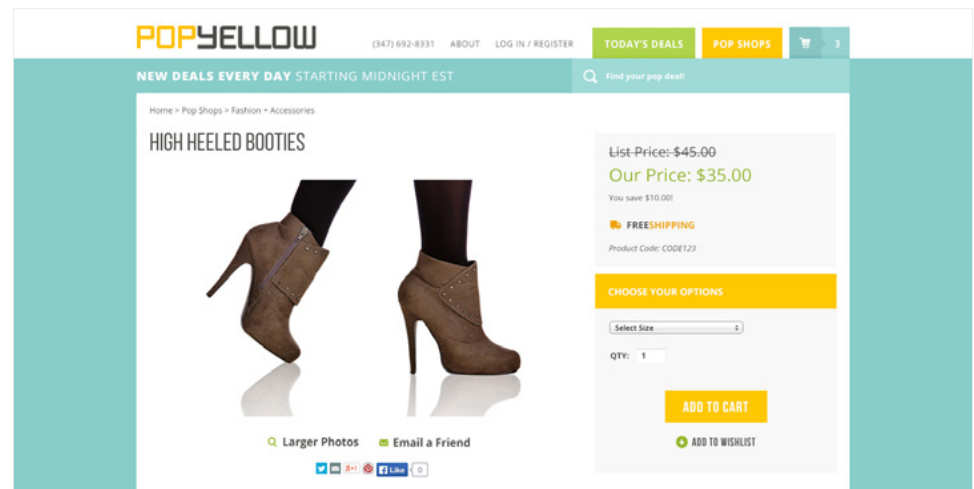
POPYELLOW

(347) 692-8331 ABOUT LOG IN / REGISTER TODAY'S DEALS POP SHOPS 3

NEW DEALS EVERY DAY STARTING MIDNIGHT EST

Find your pop deal!

Home > Pop Shops > Fashion + Accessories

HIGH HEELED BOOTIES

List Price: $45.00

Our Price: $35.00

You save $10.00!

FREESHIPPING

Product Code: CODE123

CHOOSE YOUR OPTIONS

Select Size

QTY: 1

ADD TO CART

ADD TO WISHLIST

Larger Photos

Email a Friend

Like 0